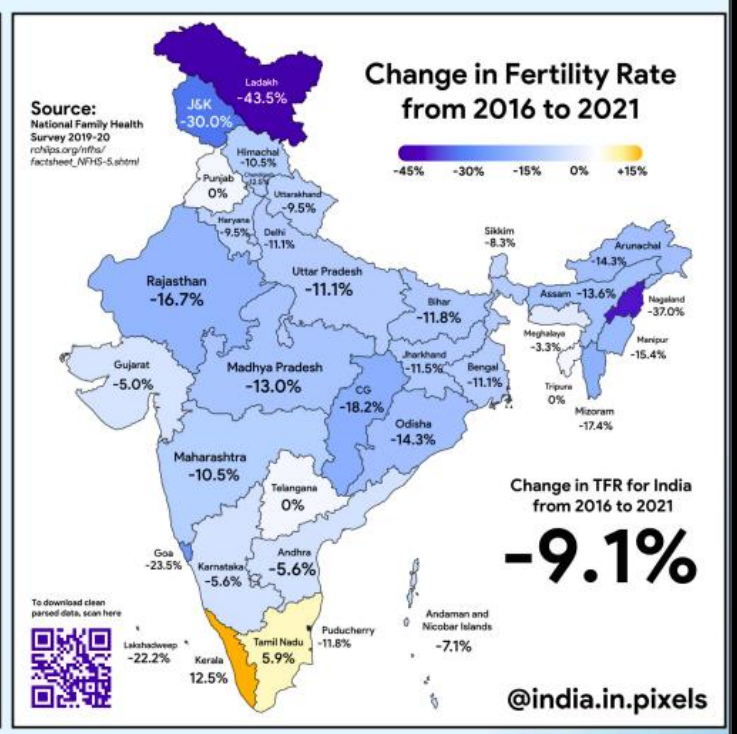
Change in Fertility Rate from 2016 to 2021

-45% -30% -15% 0% +15%

Source:
National Family Health Survey 2019-20
rchiips.org/nfhs/factsheet_NFHS-5.shtml

Ladakh
-43.5%

J&K
-30.0%

Himachal
-10.5%

Chandigarh
-12.5%

Punjab
0%

Uttarakhand
-9.5%

Haryana
-9.5%

Delhi
-11.1%

Sikkim
-8.3%

Arunachal
-14.3%

Rajasthan
-16.7%

Uttar Pradesh
-11.1%

Assam -13.6%

Nagaland
-37.0%

Bihar
-11.8%

Meghalaya
-3.3%

Manipur
-15.4%

Gujarat
-5.0%

Madhya Pradesh
-13.0%

Jharkhand
-11.5%

Bengal
-11.1%

Tripura
0%

CG
-18.2%

Odisha
-14.3%

Mizoram
-17.4%

Maharashtra
-10.5%

Change in TFR for India from 2016 to 2021

Telangana
0%

-9.1%

Goa
-23.5%

Karnataka
-5.6%

Andhra
-5.6%

To download clean parsed data, scan here

Andaman and Nicobar Islands
-7.1%

Lakshadweep
-22.2%

Tamil Nadu
5.9%

Puducherry
-11.8%

Kerala
12.5%

@india.in.pixels